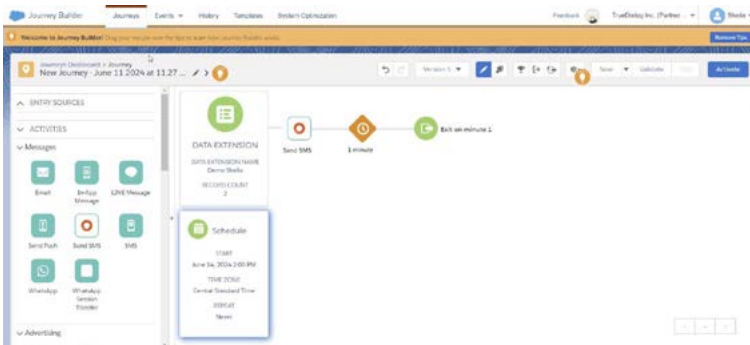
Journey Builder Journeys Events History Templates Einstein Optimization Feedback TrueDialog Inc. (Partner Sheila

Welcome to Journey Builder! Drag your mouse over the tips to start your Journey Builder work. Remove Tips

Journeys Dashboard > Journey
New Journey - June 11 2024 at 11.27 ...

Version 1 Save Validate Test Activate

ENTRY SOURCES

ACTIVITIES

Messages

Email

In-App Message

LINE Message

Send Push

Send SMS

SMS

WhatsApp

WhatsApp Session Wonder

Advertising

DATA EXTENSION

DATA EXTENSION NAME
Demo Sheila

RECORD COUNT
2

Send SMS

1 minute

Exit on minute 1

Schedule

START
June 14, 2024 2:00 PM

TIME ZONE
Central Standard Time

REPEAT
Never